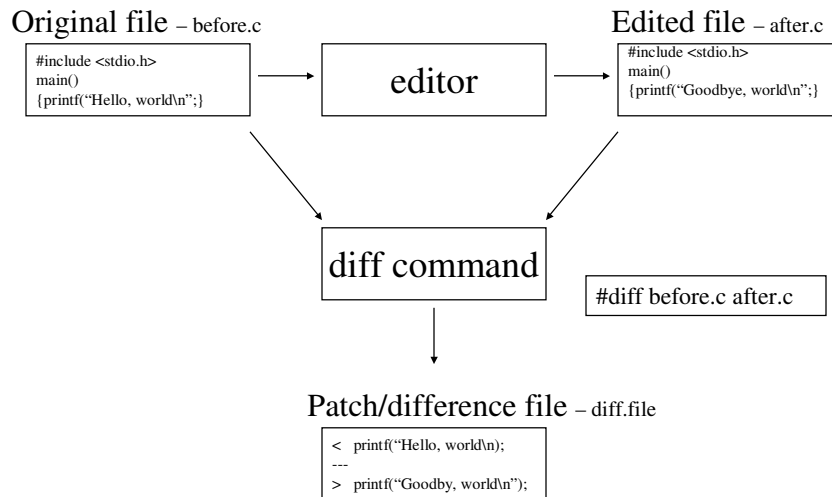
Original file – before.c

#include <stdio.h>
main()
{printf("Hello, world\n";}

editor

Edited file – after.c

#include <stdio.h>
main()
{printf("Goodbye, world\n";}

diff command

#diff before.c after.c

Patch/difference file – diff.file

< printf("Hello, world\n);
---
> printf("Goodby, world\n");